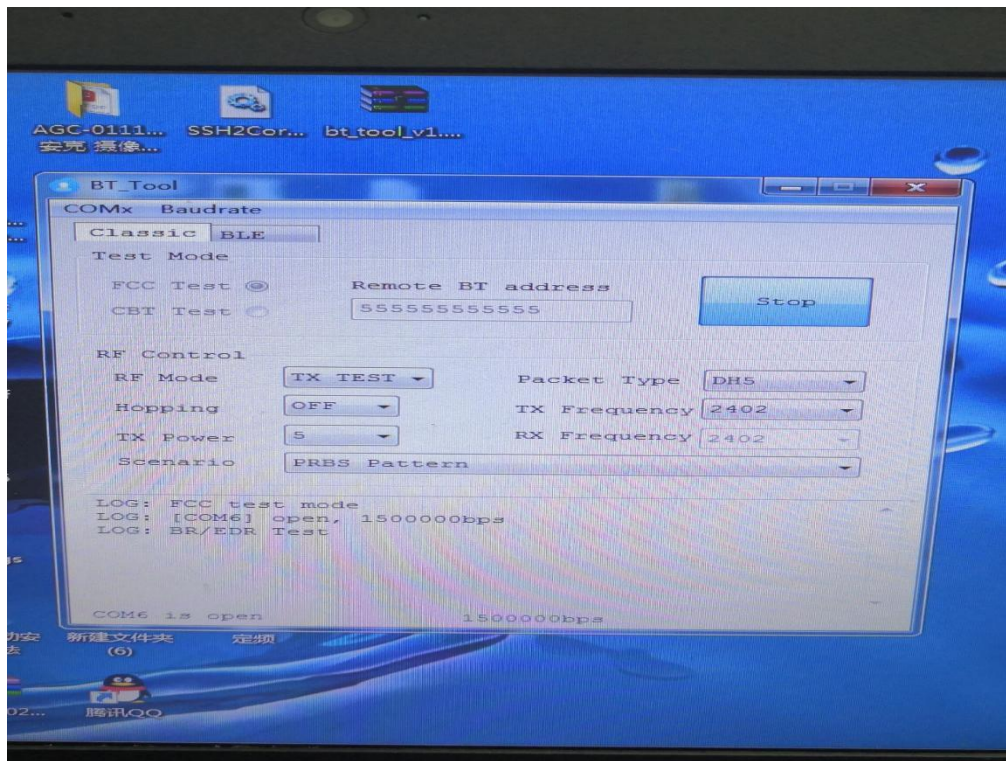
AGC-0111...
安克 摄像...

SSH2Cor...

bt_tool_v1...

BT_Tool

COMx Baudrate

Classic BLE

Test Mode

FCC Test

CBT Test

Remote BT address

555555555555

Stop

RF Control

RF Mode TX TEST

Hopping OFF

TX Power 5

Scenario PRBS Pattern

Packet Type DH5

TX Frequency 2402

RX Frequency 2402

LOG: FCC test mode
LOG: [COM6] open, 1500000bps
LOG: BR/EDR Test

COM6 is open 1500000bps

新建文件夹 (6)

定频

腾讯QQ